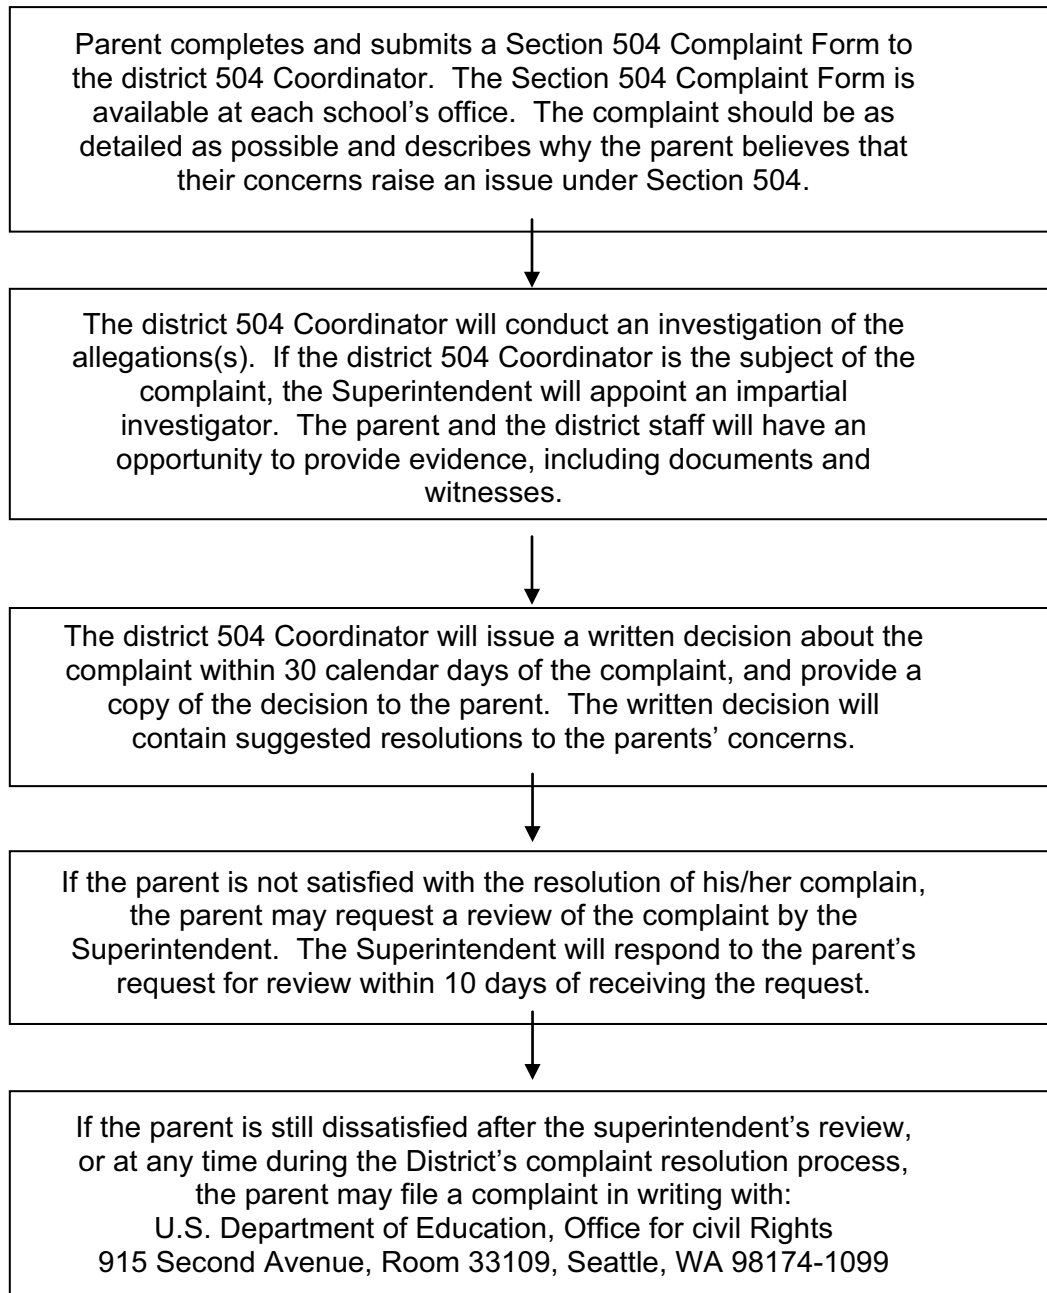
Parent completes and submits a Section 504 Complaint Form to the district 504 Coordinator. The Section 504 Complaint Form is available at each school's office. The complaint should be as detailed as possible and describes why the parent believes that their concerns raise an issue under Section 504.

The district 504 Coordinator will conduct an investigation of the allegations(s). If the district 504 Coordinator is the subject of the complaint, the Superintendent will appoint an impartial investigator. The parent and the district staff will have an opportunity to provide evidence, including documents and witnesses.

The district 504 Coordinator will issue a written decision about the complaint within 30 calendar days of the complaint, and provide a copy of the decision to the parent. The written decision will contain suggested resolutions to the parents' concerns.

If the parent is not satisfied with the resolution of his/her complain, the parent may request a review of the complaint by the Superintendent. The Superintendent will respond to the parent's request for review within 10 days of receiving the request.

If the parent is still dissatisfied after the superintendent's review, or at any time during the District's complaint resolution process, the parent may file a complaint in writing with:
U.S. Department of Education, Office for civil Rights
915 Second Avenue, Room 33109, Seattle, WA 98174-1099